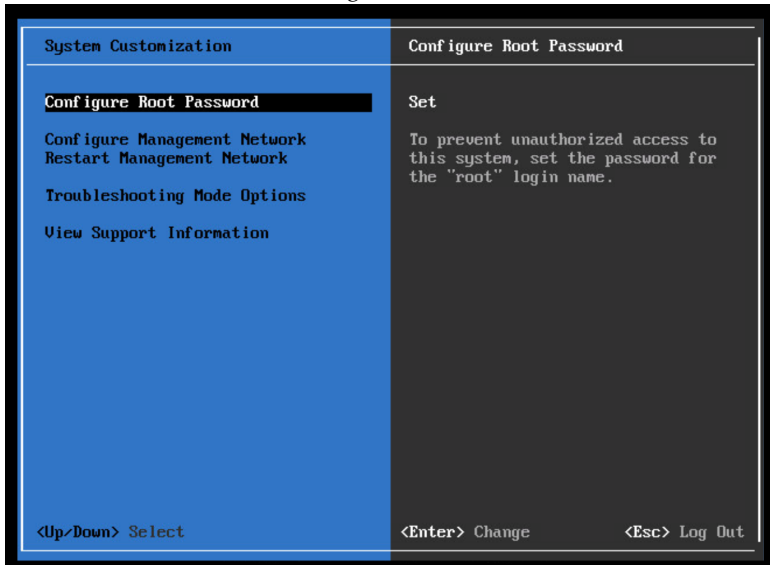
System Customization

Configure Root Password

Configure Management Network
Restart Management Network

Troubleshooting Mode Options

View Support Information

<Up/Down> Select

Configure Root Password

Set

To prevent unauthorized access to this system, set the password for the "root" login name.

<Enter> Change

<Esc> Log Out